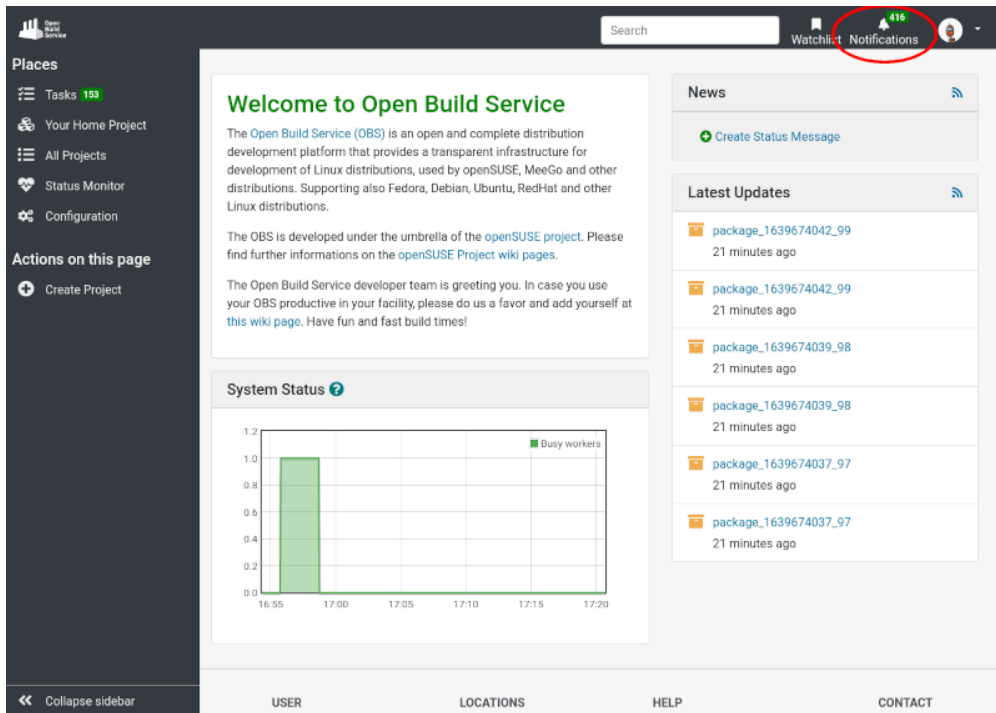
Open Build Service

Search

Watchlist

416
Notifications

Places

Tasks 153

Your Home Project

All Projects

Status Monitor

Configuration

Actions on this page

Create Project

Welcome to Open Build Service

The Open Build Service (OBS) is an open and complete distribution development platform that provides a transparent infrastructure for development of Linux distributions, used by openSUSE, MeeGo and other distributions. Supporting also Fedora, Debian, Ubuntu, RedHat and other Linux distributions.

The OBS is developed under the umbrella of the openSUSE project. Please find further informations on the openSUSE Project wiki pages.

The Open Build Service developer team is greeting you. In case you use your OBS productive in your facility, please do us a favor and add yourself at this wiki page. Have fun and fast build times!

System Status

Busy workers

1.2
1.0
0.8
0.6
0.4
0.2
0.0
16:55 17:00 17:05 17:10 17:15 17:20

News

Create Status Message

Latest Updates

package_1639674042_99
21 minutes ago

package_1639674042_99
21 minutes ago

package_1639674039_98
21 minutes ago

package_1639674039_98
21 minutes ago

package_1639674037_97
21 minutes ago

package_1639674037_97
21 minutes ago

Collapse sidebar

USER

LOCATIONS

HELP

CONTACT